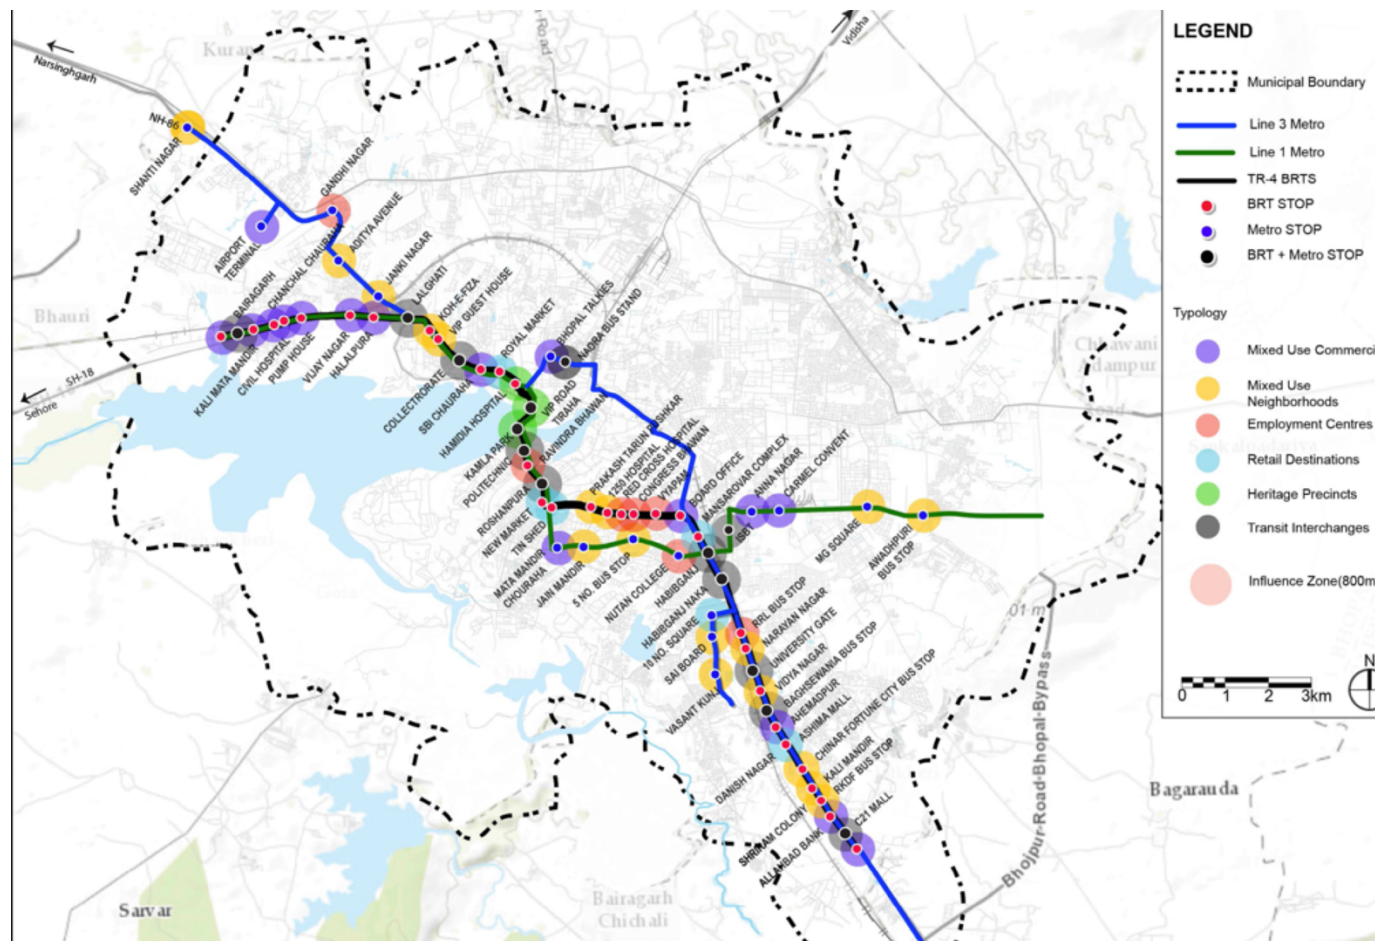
LEGEND

Municipal Boundary
Line 3 Metro
Line 1 Metro
TR-4 BRTS
BRT STOP
Metro STOP
BRT + Metro STOP

Typology
Mixed Use Commerci
Mixed Use Neighborhoods
Employment Centres
Retail Destinations
Heritage Precincts
Transit Interchanges
Influence Zone(800m

0 1 2 3km
N

Narsinghgarh
Vidisha
Kuran
Road
Bhauri
Sehore
SH-18
NH-86
Chhawani dampur
Bagarauda
Bairagarh Chichali
Sarvar
Bhojpur-Road-Bhopal-Bypass

SHANTI NAGAR
AIRPORT TERMINAL
GANDHI NAGAR
CHANCHAL CHAURAHA
AADITYA AVENUE
JANKI NAGAR
LALGHATI
KOH-E-FIZA
VIP GUEST HOUSE
ROYAL MARKET
BHOPAL TALKIES
NADRA BUS STAND
BAIRAGARH
KALI MATA MANDIR
CIVIL HOSPITAL
PUMP HOUSE
VIJAY NAGAR
HALALPURA
COLLECTORATE
SBI CHAURAHA
HAMIDIA HOSPITAL
VIP ROAD
KAMLA PARK
POLITECHNIC
RAVINDRA BHAWAN
PUSHKAR
PRAKASH TARUN
1250 HOSPITAL
RED CROSS HOSPITAL
CONGRESS BHAWAN
ROSHANPURA
NEW MARKET
TIN SHED
MATA MANDIR
CHOURAHA
JAIN MANDIR
5 NO. BUS STOP
NUTAN COLLEGE
HABIBGANJ
HABIBGANJ NAKA
BOARD OFFICE
MANSAROVAR COMPLEX
ANNA NAGAR
CARMEL CONVENT
ISBT
MG SQUARE
AWADHPURI BUS STOP
10 NO. SQUARE
SAI BOARD
VASANT KUNJ
RRL BUS STOP
NARAYAN NAGAR
UNIVERSITY GATE
VIDYA NAGAR
BAGHSEWANIA BUS STOP
NEHEMADPUR
ASHIMA MALL
CHINAR FORTUNE CITY BUS STOP
DANISH NAGAR
KALI MANDIR
RKDF BUS STOP
SHRIRAM COLONY
ALLAHABAD BANK
C21 MALL
01 m